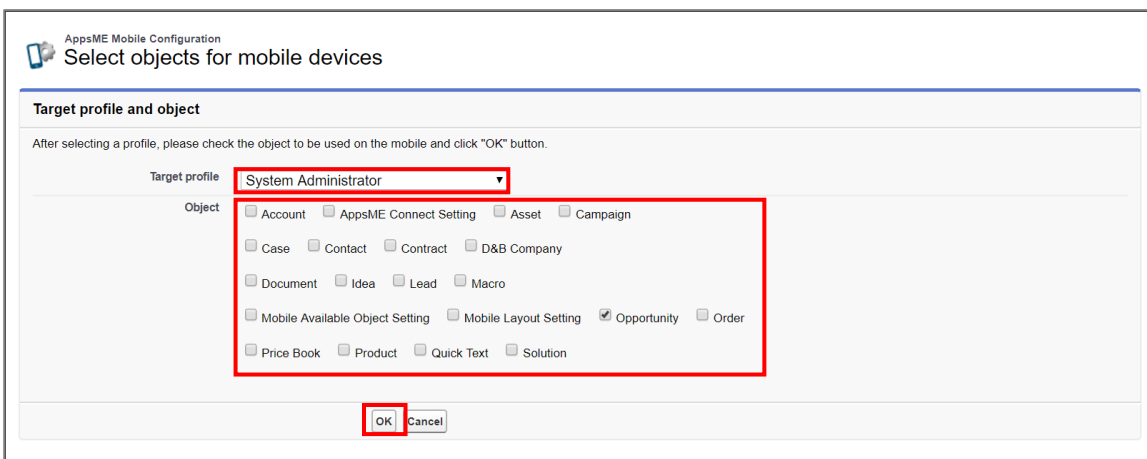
AppsME Mobile Configuration
Select objects for mobile devices

Target profile and object

After selecting a profile, please check the object to be used on the mobile and click "OK" button.

Target profile System Administrator

Object
Account AppsME Connect Setting Asset Campaign
Case Contact Contract D&B Company
Document Idea Lead Macro
Mobile Available Object Setting Mobile Layout Setting Opportunity Order
Price Book Product Quick Text Solution

OK Cancel